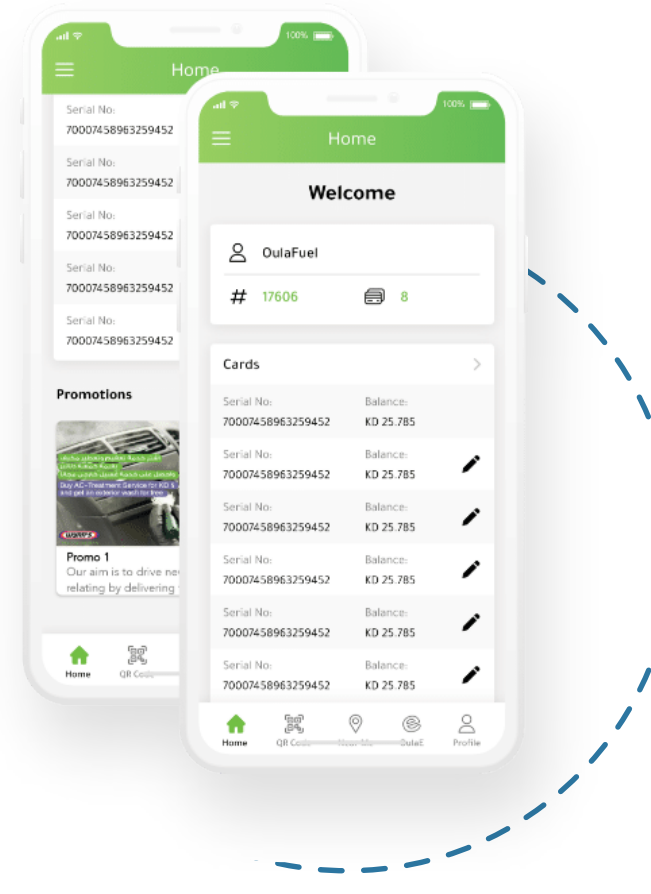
100%

Home

Serial No:
70007458963259452

Serial No:
70007458963259452

Serial No:
70007458963259452

Serial No:
70007458963259452

Serial No:
70007458963259452

Promotions

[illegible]
Buy AC-Treatment Service for KD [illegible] and get an exterior wash for free

Promo 1
Our aim is to drive ne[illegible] relating by delivering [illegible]

Home QR Code

100%

Home

Welcome

OulaFuel

# 17606 8

Cards

| Serial No: | Balance: |
|---|---|
| 70007458963259452 | KD 25.785 |
| 70007458963259452 | KD 25.785 |
| 70007458963259452 | KD 25.785 |
| 70007458963259452 | KD 25.785 |
| 70007458963259452 | KD 25.785 |
| 70007458963259452 | KD 25.785 |

Home QR Code Near Me OulaE Profile